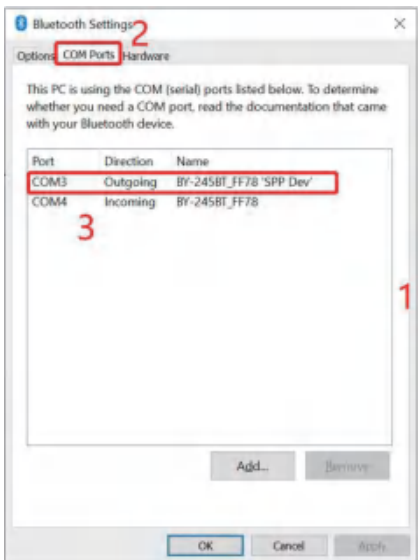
Bluetooth Settings

2

Options COM Ports Hardware

This PC is using the COM (serial) ports listed below. To determine whether you need a COM port, read the documentation that came with your Bluetooth device.

| Port | Direction | Name |
|---|---|---|
| COM3 | Outgoing | BY-245BT_FF78 'SPP Dev' |
| COM4 | Incoming | BY-245BT_FF78 |

3

1

Add... Remove

OK Cancel Apply